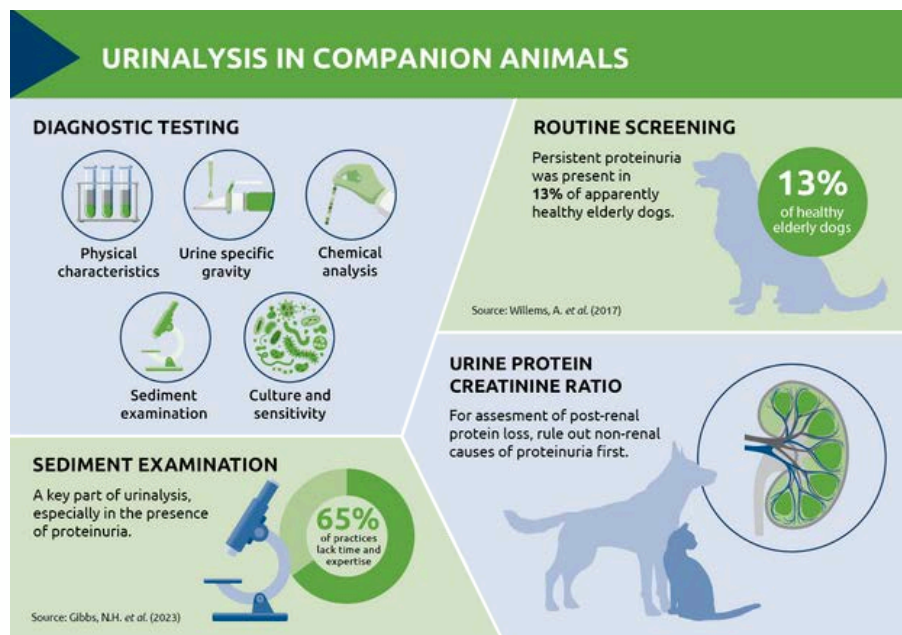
URINALYSIS IN COMPANION ANIMALS

DIAGNOSTIC TESTING

Physical characteristics

Urine specific gravity

Chemical analysis

Sediment examination

Culture and sensitivity

ROUTINE SCREENING

Persistent proteinuria was present in **13%** of apparently healthy elderly dogs.

13% of healthy elderly dogs

Source: Willems, A. *et al.* (2017)

URINE PROTEIN CREATININE RATIO

For assesment of post-renal protein loss, rule out non-renal causes of proteinuria first.

SEDIMENT EXAMINATION

A key part of urinalysis, especially in the presence of proteinuria.

65% of practices lack time and expertise

Source: Gibbs, N.H. *et al.* (2023)